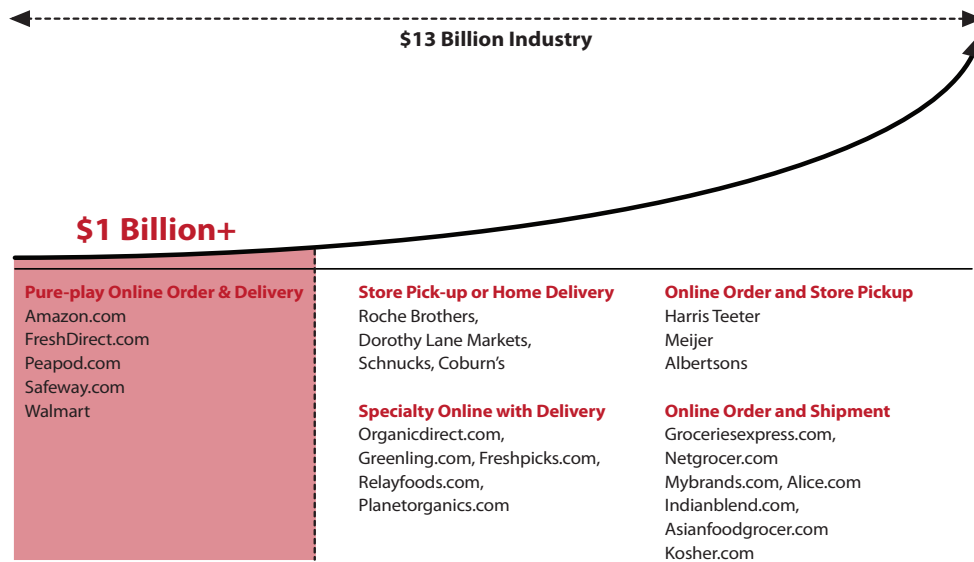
$13 Billion Industry

$1 Billion+

Pure-play Online Order & Delivery
Amazon.com
FreshDirect.com
Peapod.com
Safeway.com
Walmart

Store Pick-up or Home Delivery
Roche Brothers,
Dorothy Lane Markets,
Schnucks, Coburn's

Specialty Online with Delivery
Organicdirect.com,
Greenling.com, Freshpicks.com,
Relayfoods.com,
Planetorganics.com

Online Order and Store Pickup
Harris Teeter
Meijer
Albertsons

Online Order and Shipment
Groceriesexpress.com,
Netgrocer.com
Mybrands.com, Alice.com
Indianblend.com,
Asianfoodgrocer.com
Kosher.com